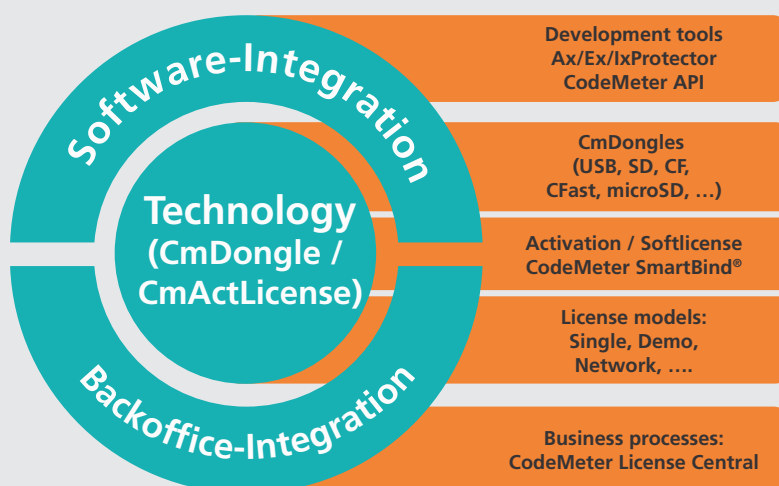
Software-Integration

Technology (CmDongle / CmActLicense)

Backoffice-Integration

Development tools
Ax/Ex/IxProtector
CodeMeter API

CmDongles
(USB, SD, CF, CFast, microSD, …)

Activation / Softlicense
CodeMeter SmartBind®

License models:
Single, Demo, Network, ….

Business processes:
CodeMeter License Central